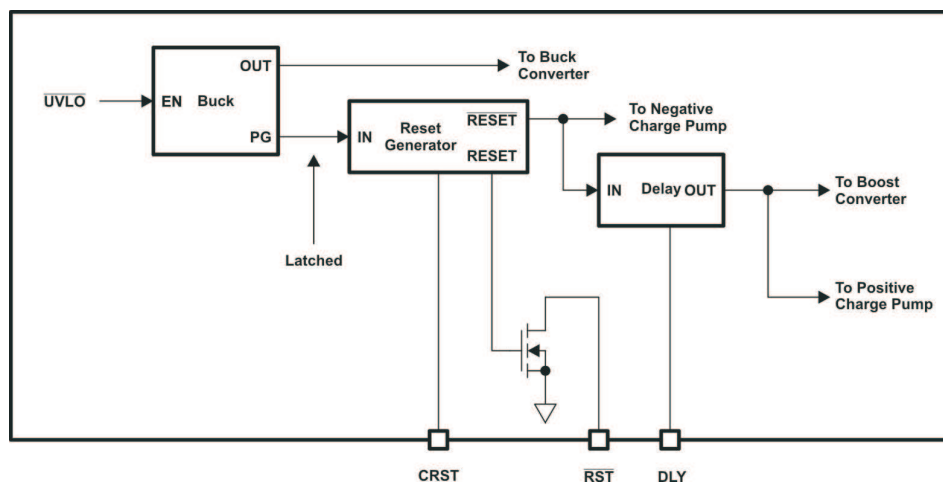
$\overline{\text{UVLO}}$

EN Buck

OUT

PG

To Buck Converter

IN Reset Generator

$\overline{\text{RESET}}$

RESET

To Negative Charge Pump

IN Delay OUT

To Boost Converter

Latched

To Positive Charge Pump

CRST

$\overline{\text{RST}}$

DLY